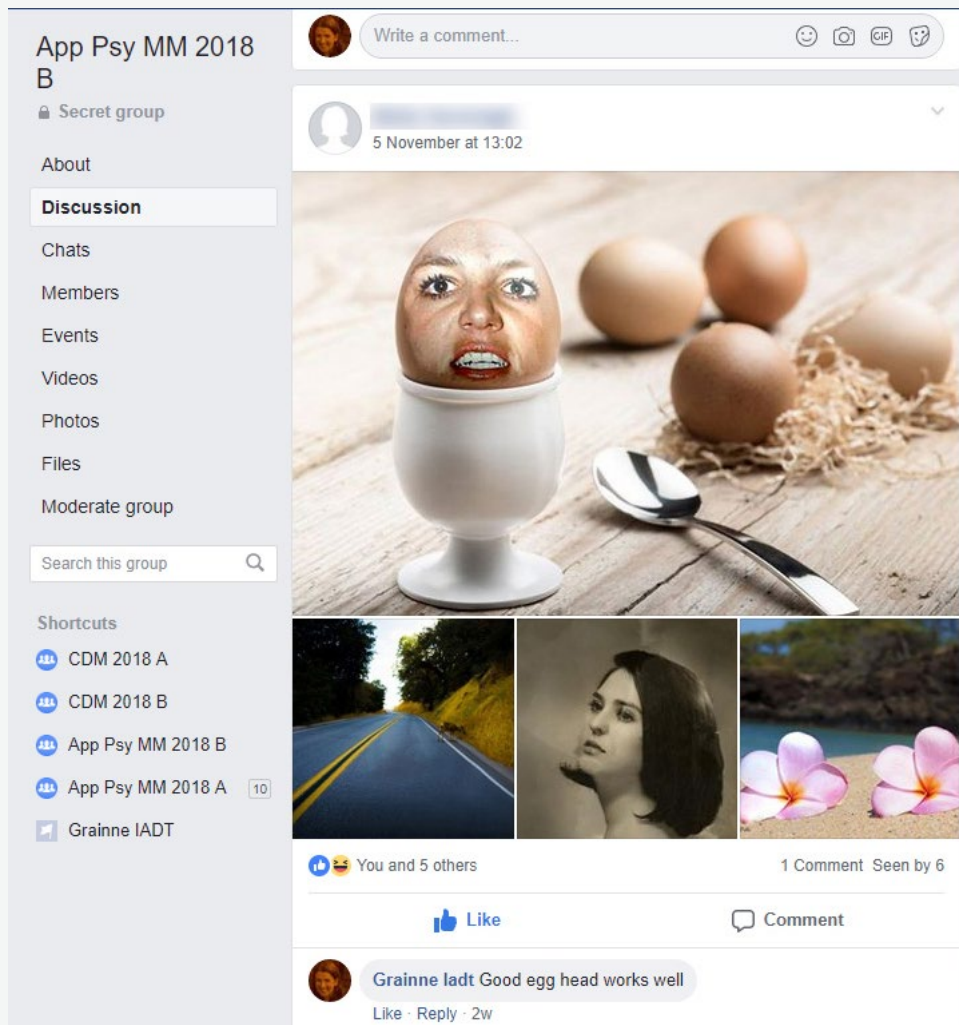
App Psy MM 2018 B
Secret group

About
Discussion
Chats
Members
Events
Videos
Photos
Files
Moderate group

Search this group

Shortcuts
CDM 2018 A
CDM 2018 B
App Psy MM 2018 B
App Psy MM 2018 A 10
Grainne IADT

Write a comment...

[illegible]
5 November at 13:02

You and 5 others
1 Comment Seen by 6

Like
Comment

Grainne Iadt Good egg head works well
Like · Reply · 2w